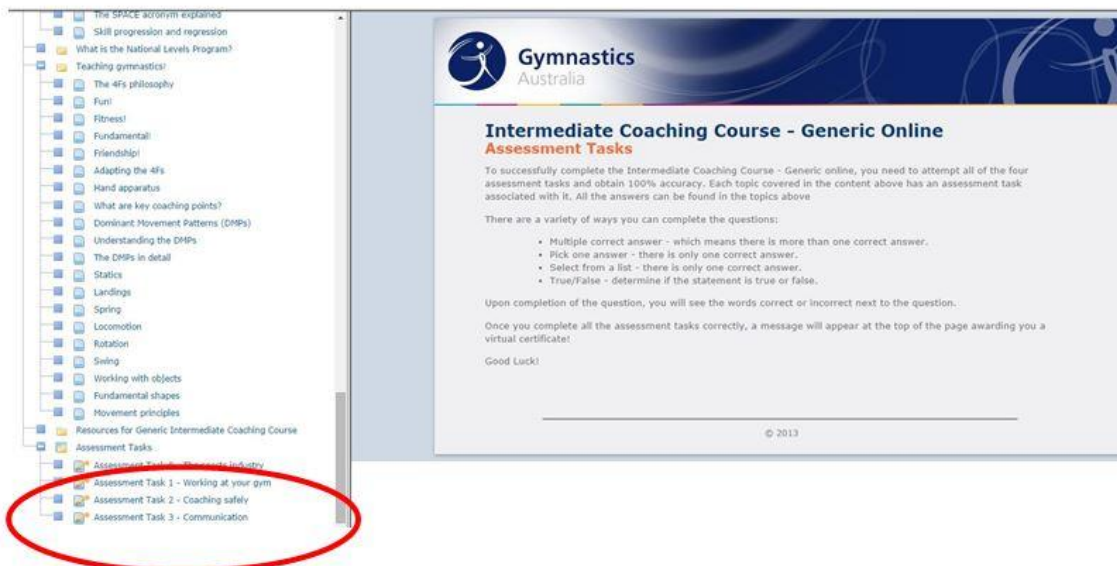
The SPACE acronym explained
Skill progression and regression
What is the National Levels Program?
Teaching gymnastics!
The 4Fs philosophy
Fun!
Fitness!
Fundamental!
Friendship!
Adapting the 4Fs
Hand apparatus
What are key coaching points?
Dominant Movement Patterns (DMPs)
Understanding the DMPs
The DMPs in detail
Statics
Landings
Spring
Locomotion
Rotation
Swing
Working with objects
Fundamental shapes
Movement principles
Resources for Generic Intermediate Coaching Course
Assessment Tasks
Assessment Task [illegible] industry
Assessment Task 1 - Working at your gym
Assessment Task 2 - Coaching safely
Assessment Task 3 - Communication

Gymnastics
Australia

Intermediate Coaching Course - Generic Online
Assessment Tasks

To successfully complete the Intermediate Coaching Course - Generic online, you need to attempt all of the four assessment tasks and obtain 100% accuracy. Each topic covered in the content above has an assessment task associated with it. All the answers can be found in the topics above

There are a variety of ways you can complete the questions:

- Multiple correct answer - which means there is more than one correct answer.
- Pick one answer - there is only one correct answer.
- Select from a list - there is only one correct answer.
- True/False - determine if the statement is true or false.

Upon completion of the question, you will see the words correct or incorrect next to the question.

Once you complete all the assessment tasks correctly, a message will appear at the top of the page awarding you a virtual certificate!

Good Luck!

© 2013